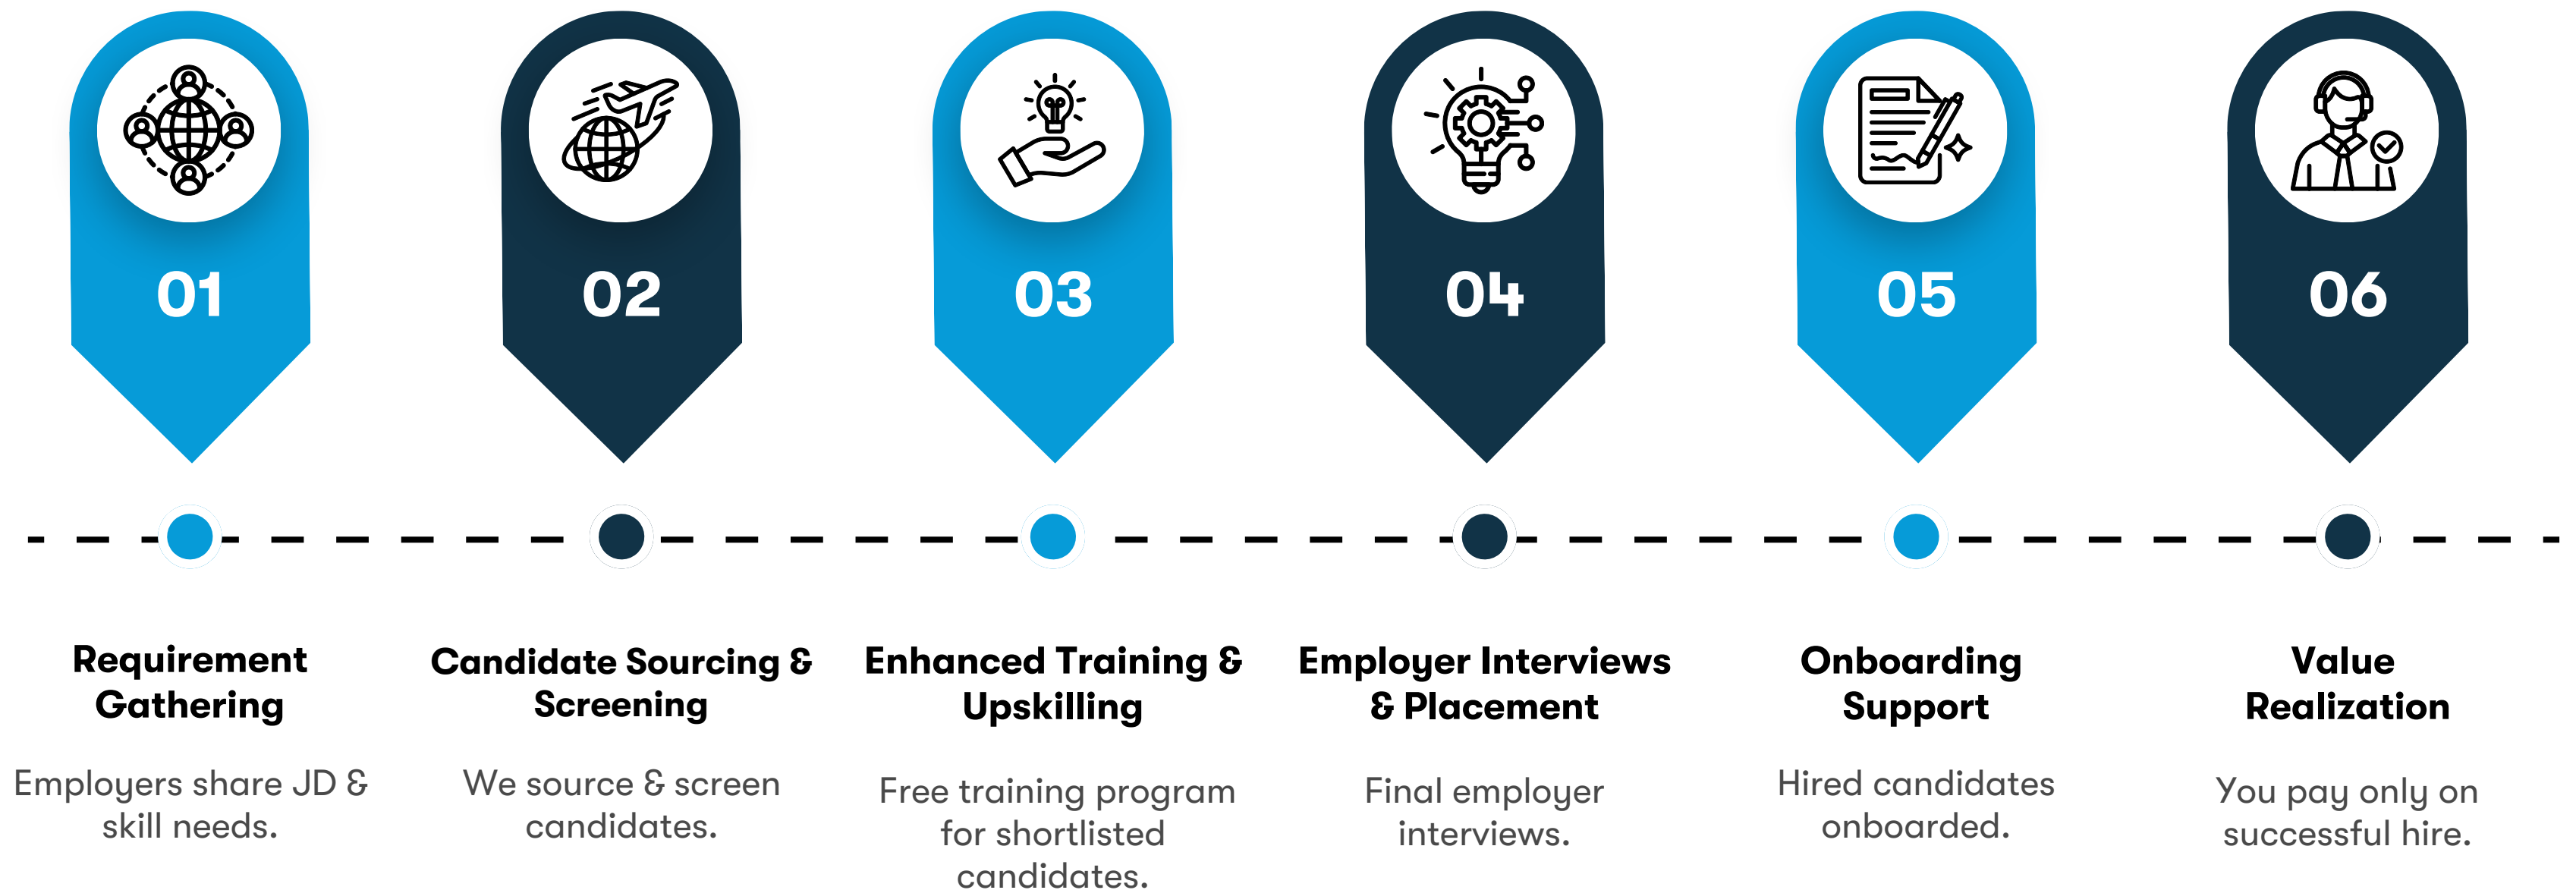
01

Requirement Gathering

Employers share JD & skill needs.

02

Candidate Sourcing & Screening

We source & screen candidates.

03

Enhanced Training & Upskilling

Free training program for shortlisted candidates.

04

Employer Interviews & Placement

Final employer interviews.

05

Onboarding Support

Hired candidates onboarded.

06

Value Realization

You pay only on successful hire.